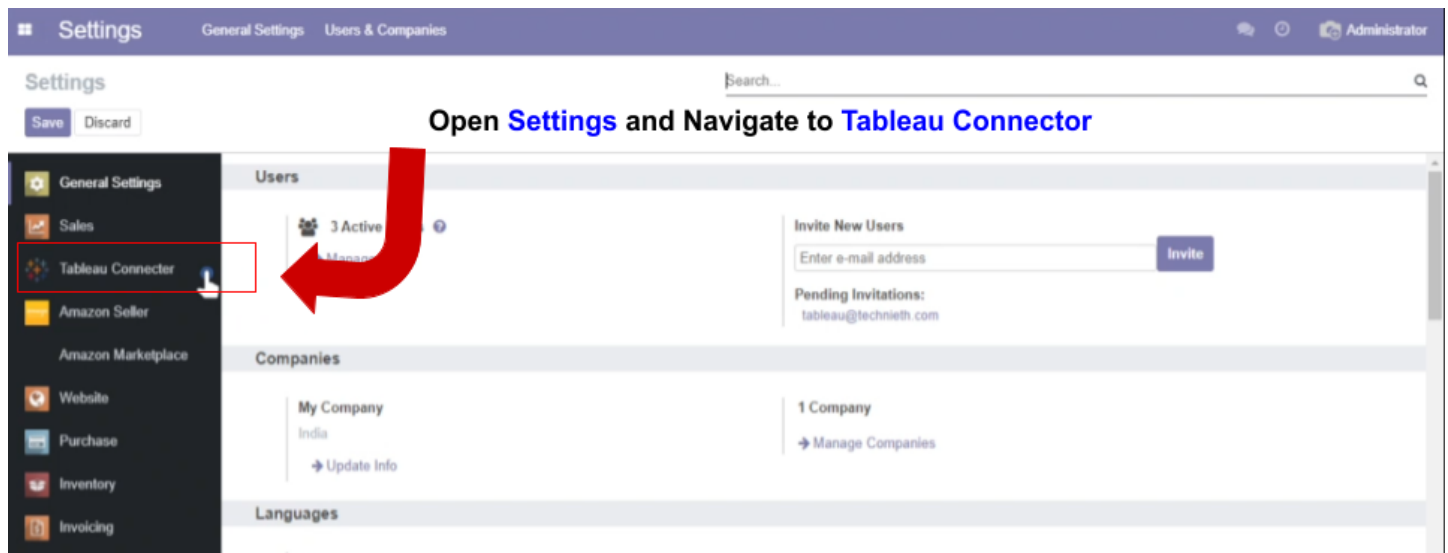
Settings General Settings Users & Companies Administrator

Settings

Search...

Save Discard

Open Settings and Navigate to Tableau Connector

General Settings
Sales
Tableau Connecter
Amazon Seller
Amazon Marketplace
Website
Purchase
Inventory
Invoicing

Users

3 Active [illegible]

Manage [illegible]

Invite New Users

Enter e-mail address

Invite

Pending Invitations:

tableau@technieth.com

Companies

My Company

India

Update Info

1 Company

Manage Companies

Languages